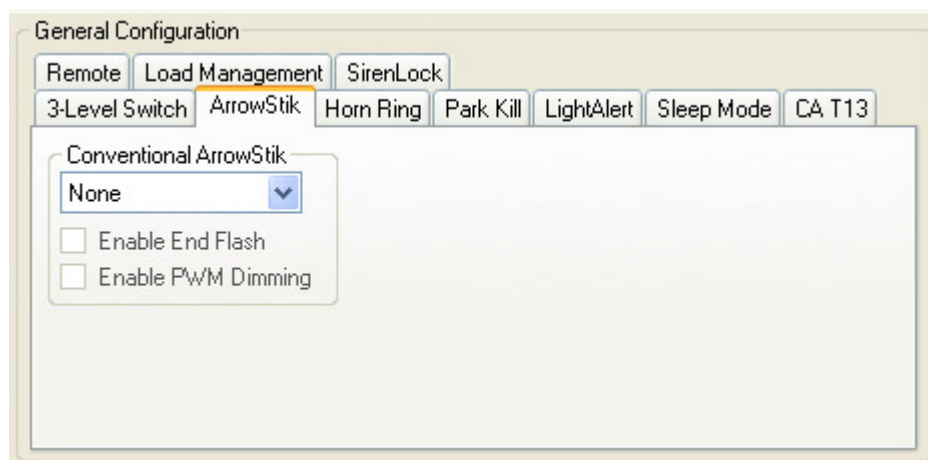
General Configuration

Remote | Load Management | SirenLock

3-Level Switch | ArrowStik | Horn Ring | Park Kill | LightAlert | Sleep Mode | CA T13

Conventional ArrowStik

None

Enable End Flash

Enable PWM Dimming